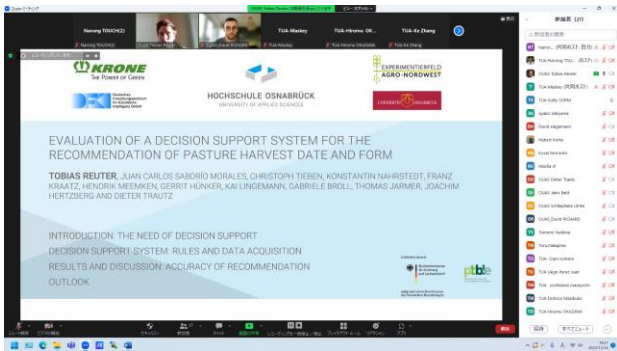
KRONE
THE POWER OF GREEN

EXPERIMENTIERFELD AGRO-NORDWEST

Deutsches Forschungszentrum für Künstliche Intelligenz GmbH

HOCHSCHULE OSNABRÜCK
UNIVERSITY OF APPLIED SCIENCES

UNIVERSITÄT OSNABRÜCK

EVALUATION OF A DECISION SUPPORT SYSTEM FOR THE RECOMMENDATION OF PASTURE HARVEST DATE AND FORM

TOBIAS REUTER, JUAN CARLOS SABORÍO MORALES, CHRISTOPH TIEBEN, KONSTANTIN NAHRSTEDT, FRANZ KRAATZ, HENDRIK MEEMKEN, GERRIT HÜNKER, KAI LINGEMANN, GABRIELE BROLL, THOMAS JARMER, JOACHIM HERTZBERG AND DIETER TRAUTZ

INTRODUCTION: THE NEED OF DECISION SUPPORT
DECISION SUPPORT SYSTEM: RULES AND DATA ACQUISITION
RESULTS AND DISCUSSION: ACCURACY OF RECOMMENDATION
OUTLOOK

ptble

Nanong TOUCH(2)
TUA-Maskey
TUA-Hiromu OK...
TUA-Ke Zhang

参加者 (27)
DUAS Tobias Reuter
TUA Maskey
TUA Sally
Quinn Sekyama
David Hagemann
Hubert Kiana
Maike P
DUAS Dieter Trautz
DUAS Jens Best
DUAS David RICHARD
Tomomi Sudima
Toru Nakajima
TUA Hiromu OKAZAKI

招待
すべてミュート